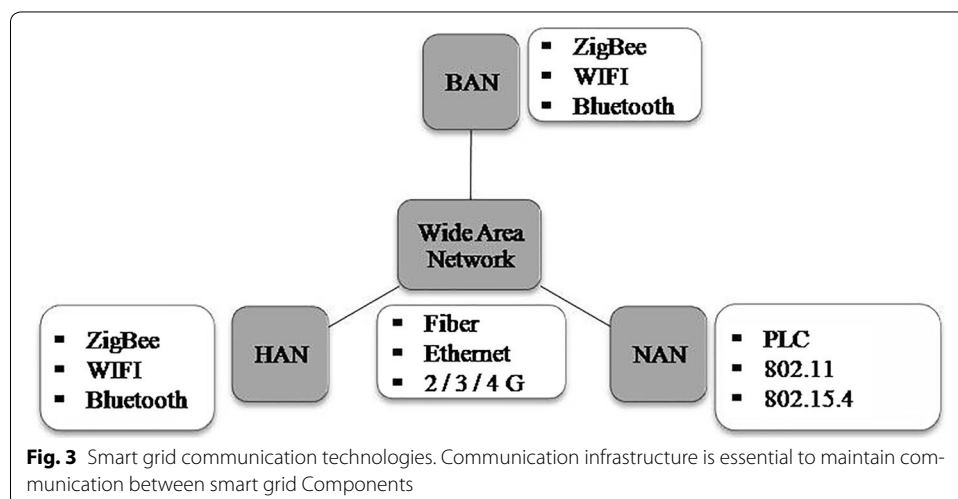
BAN

- ZigBee
- WIFI
- Bluetooth

Wide Area Network

- ZigBee
- WIFI
- Bluetooth

HAN

- Fiber
- Ethernet
- 2 / 3 / 4 G

NAN

- PLC
- 802.11
- 802.15.4

**Fig. 3** Smart grid communication technologies. Communication infrastructure is essential to maintain communication between smart grid Components